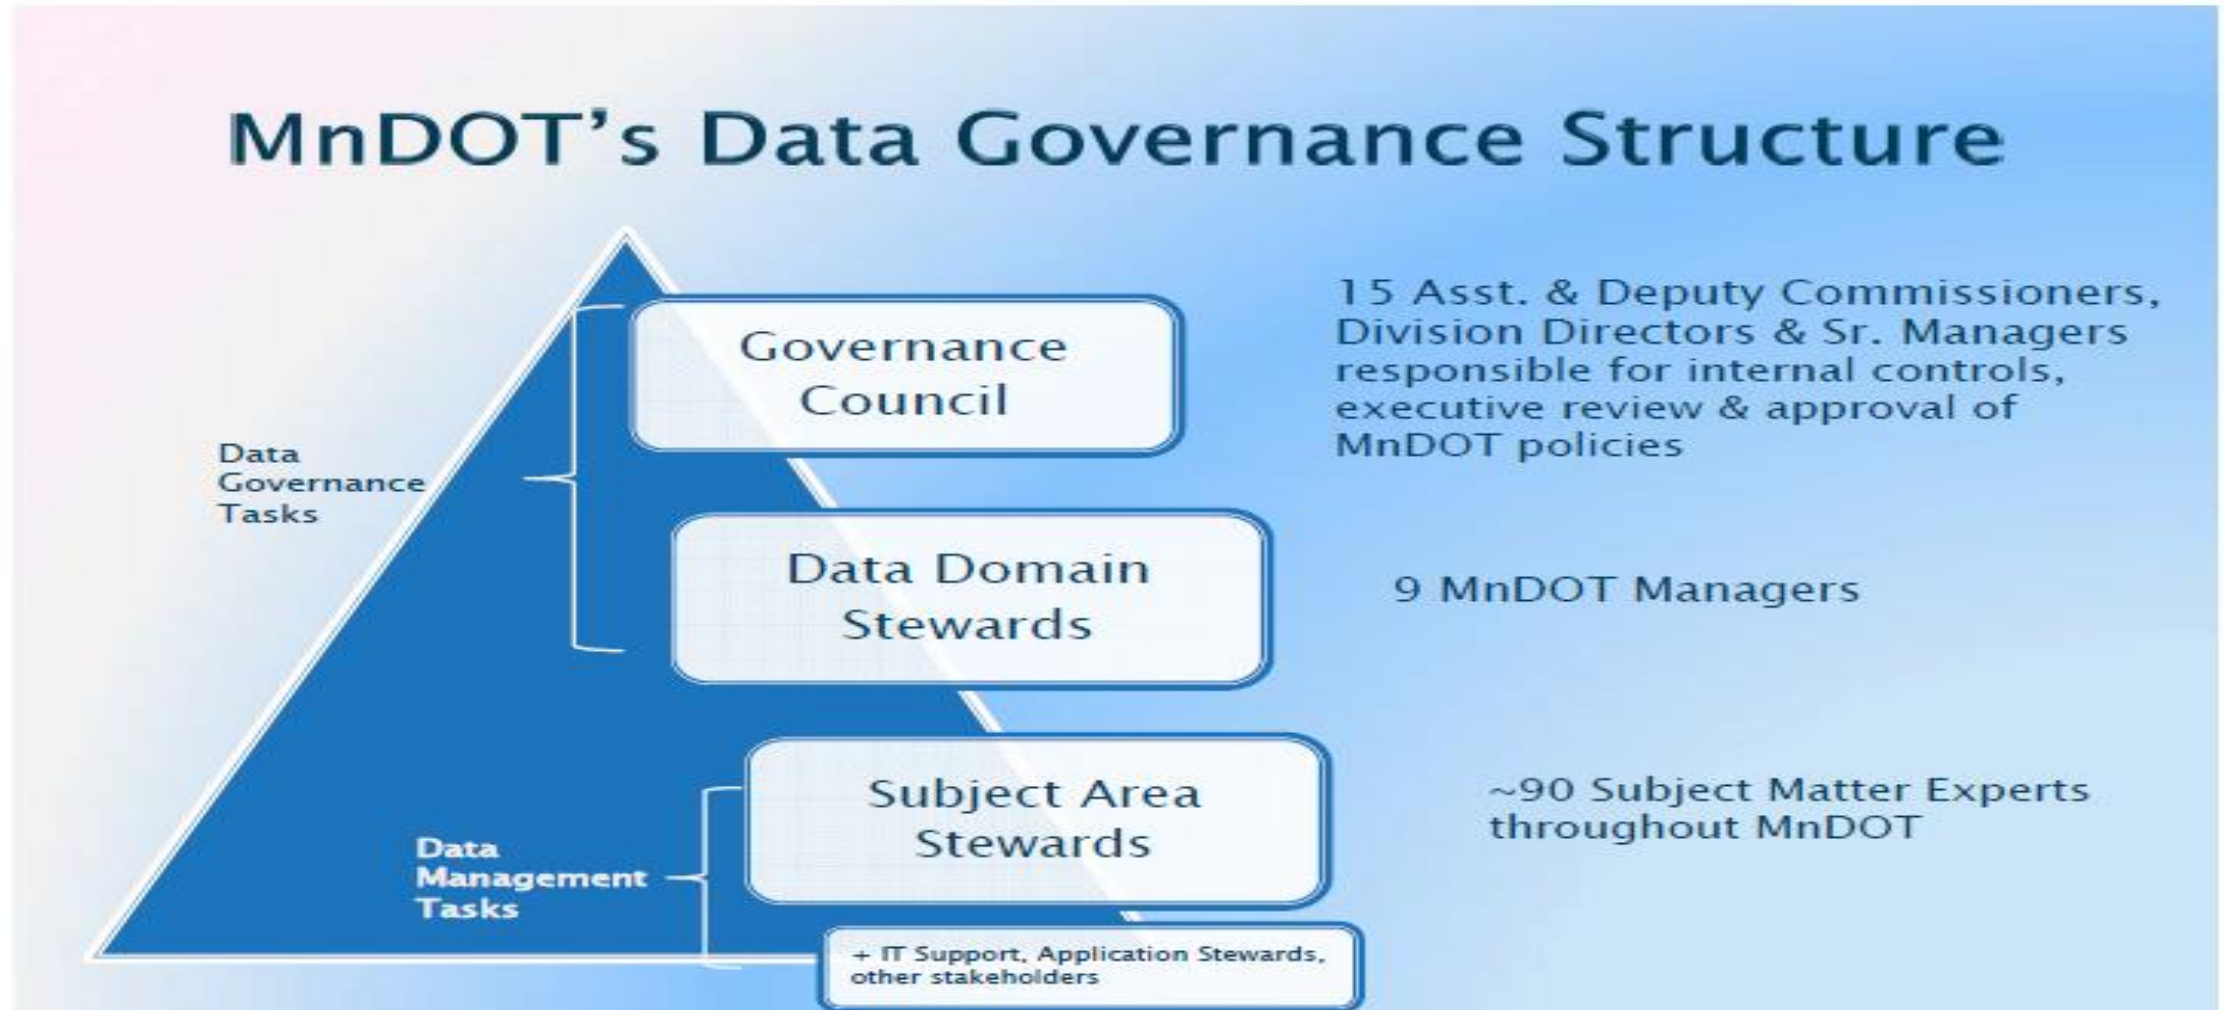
MnDOT's Data Governance Structure

Governance Council

15 Asst. & Deputy Commissioners, Division Directors & Sr. Managers responsible for internal controls, executive review & approval of MnDOT policies

Data Governance Tasks

Data Domain Stewards

9 MnDOT Managers

Subject Area Stewards

~90 Subject Matter Experts throughout MnDOT

Data Management Tasks

+ IT Support, Application Stewards, other stakeholders